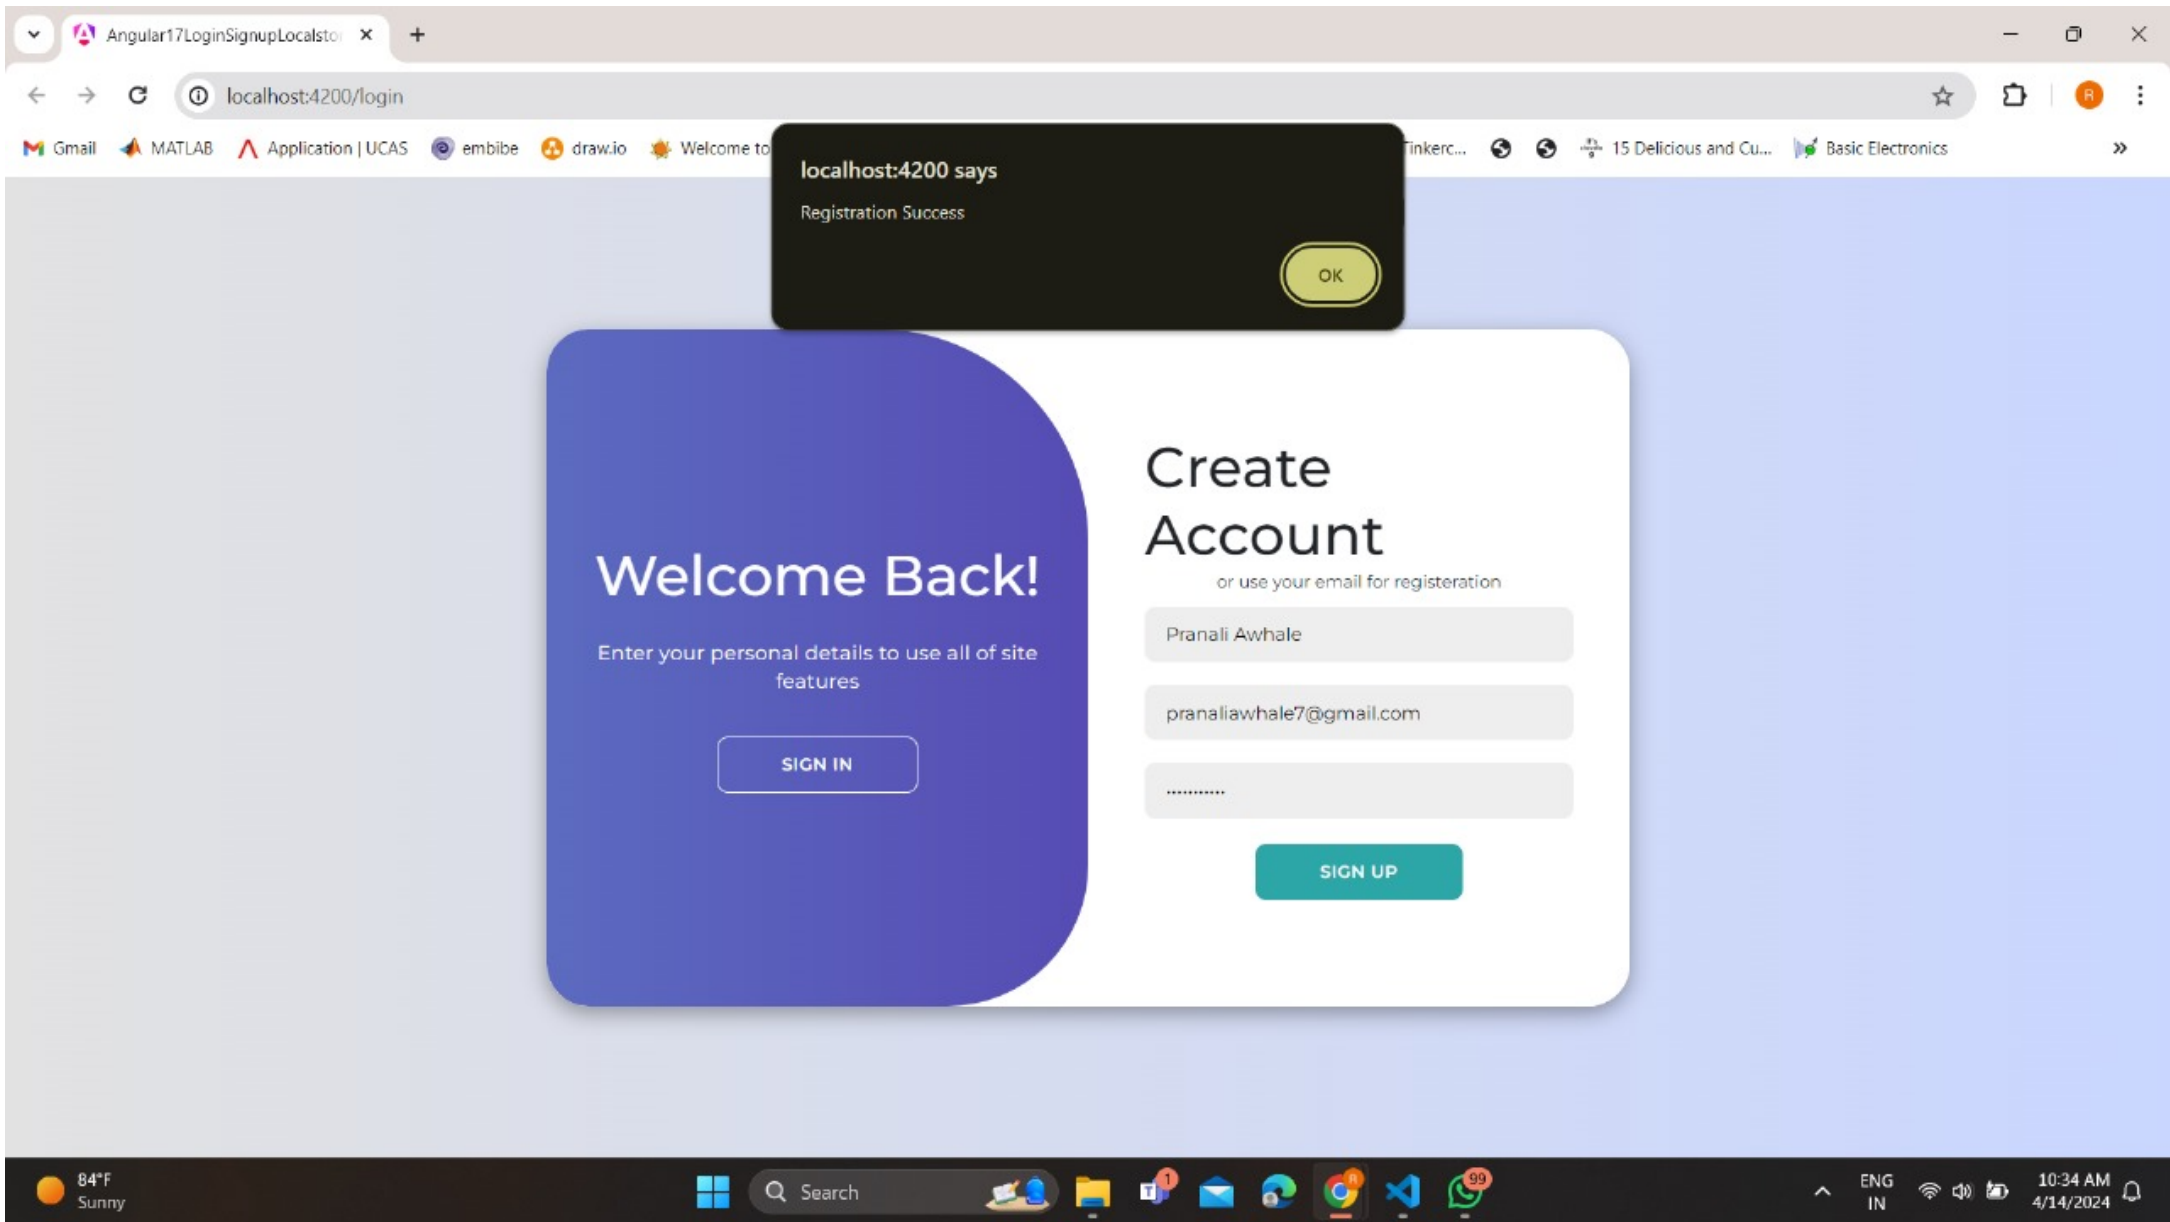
Angular17LoginSignupLocalsto

localhost:4200/login

Gmail MATLAB Application | UCAS embibe draw.io Welcome to Tinkerc... 15 Delicious and Cu... Basic Electronics

localhost:4200 says

Registration Success

OK

Welcome Back!

Enter your personal details to use all of site features

SIGN IN

Create Account

or use your email for registeration

Pranali Awhale

pranaliawhale7@gmail.com

...........

SIGN UP

84°F
Sunny

Search

ENG
IN

10:34 AM
4/14/2024